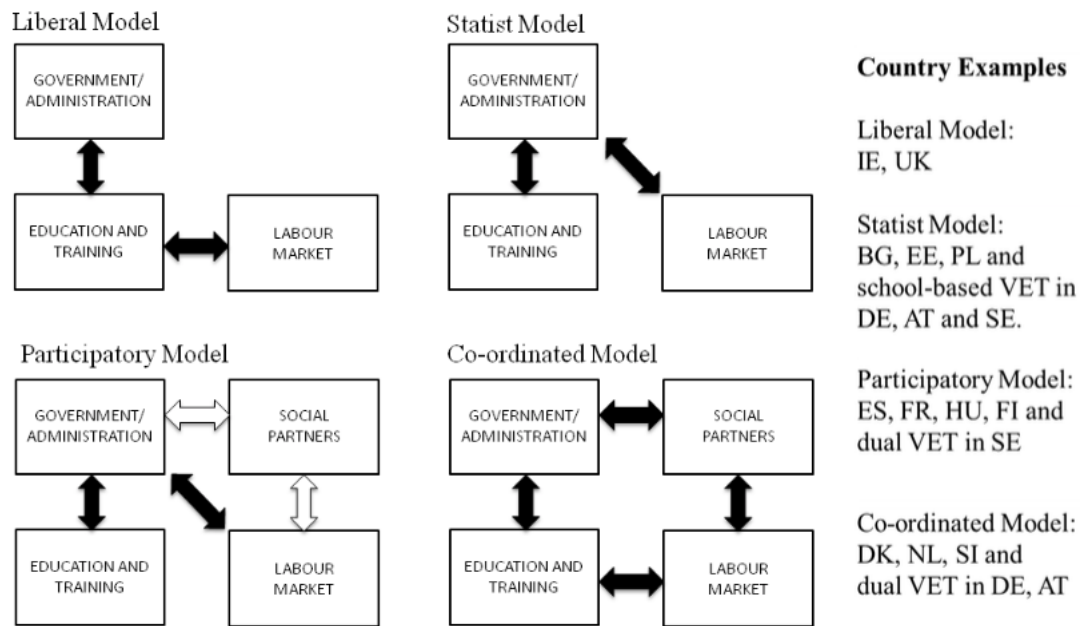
Liberal Model

GOVERNMENT/ ADMINISTRATION

EDUCATION AND TRAINING

LABOUR MARKET

Statist Model

GOVERNMENT/ ADMINISTRATION

EDUCATION AND TRAINING

LABOUR MARKET

Participatory Model

GOVERNMENT/ ADMINISTRATION

SOCIAL PARTNERS

EDUCATION AND TRAINING

LABOUR MARKET

Co-ordinated Model

GOVERNMENT/ ADMINISTRATION

SOCIAL PARTNERS

EDUCATION AND TRAINING

LABOUR MARKET

Country Examples

Liberal Model: IE, UK

Statist Model: BG, EE, PL and school-based VET in DE, AT and SE.

Participatory Model: ES, FR, HU, FI and dual VET in SE

Co-ordinated Model: DK, NL, SI and dual VET in DE, AT